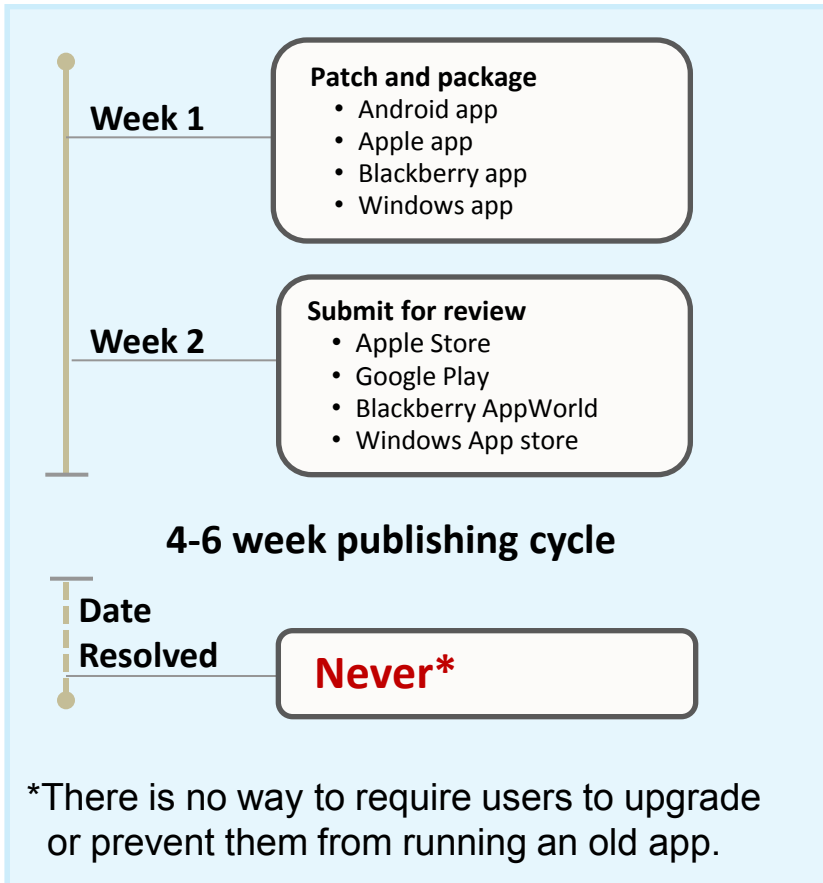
Week 1

Patch and package
• Android app
• Apple app
• Blackberry app
• Windows app

Week 2

Submit for review
• Apple Store
• Google Play
• Blackberry AppWorld
• Windows App store

4-6 week publishing cycle

Date Resolved

Never*

*There is no way to require users to upgrade or prevent them from running an old app.